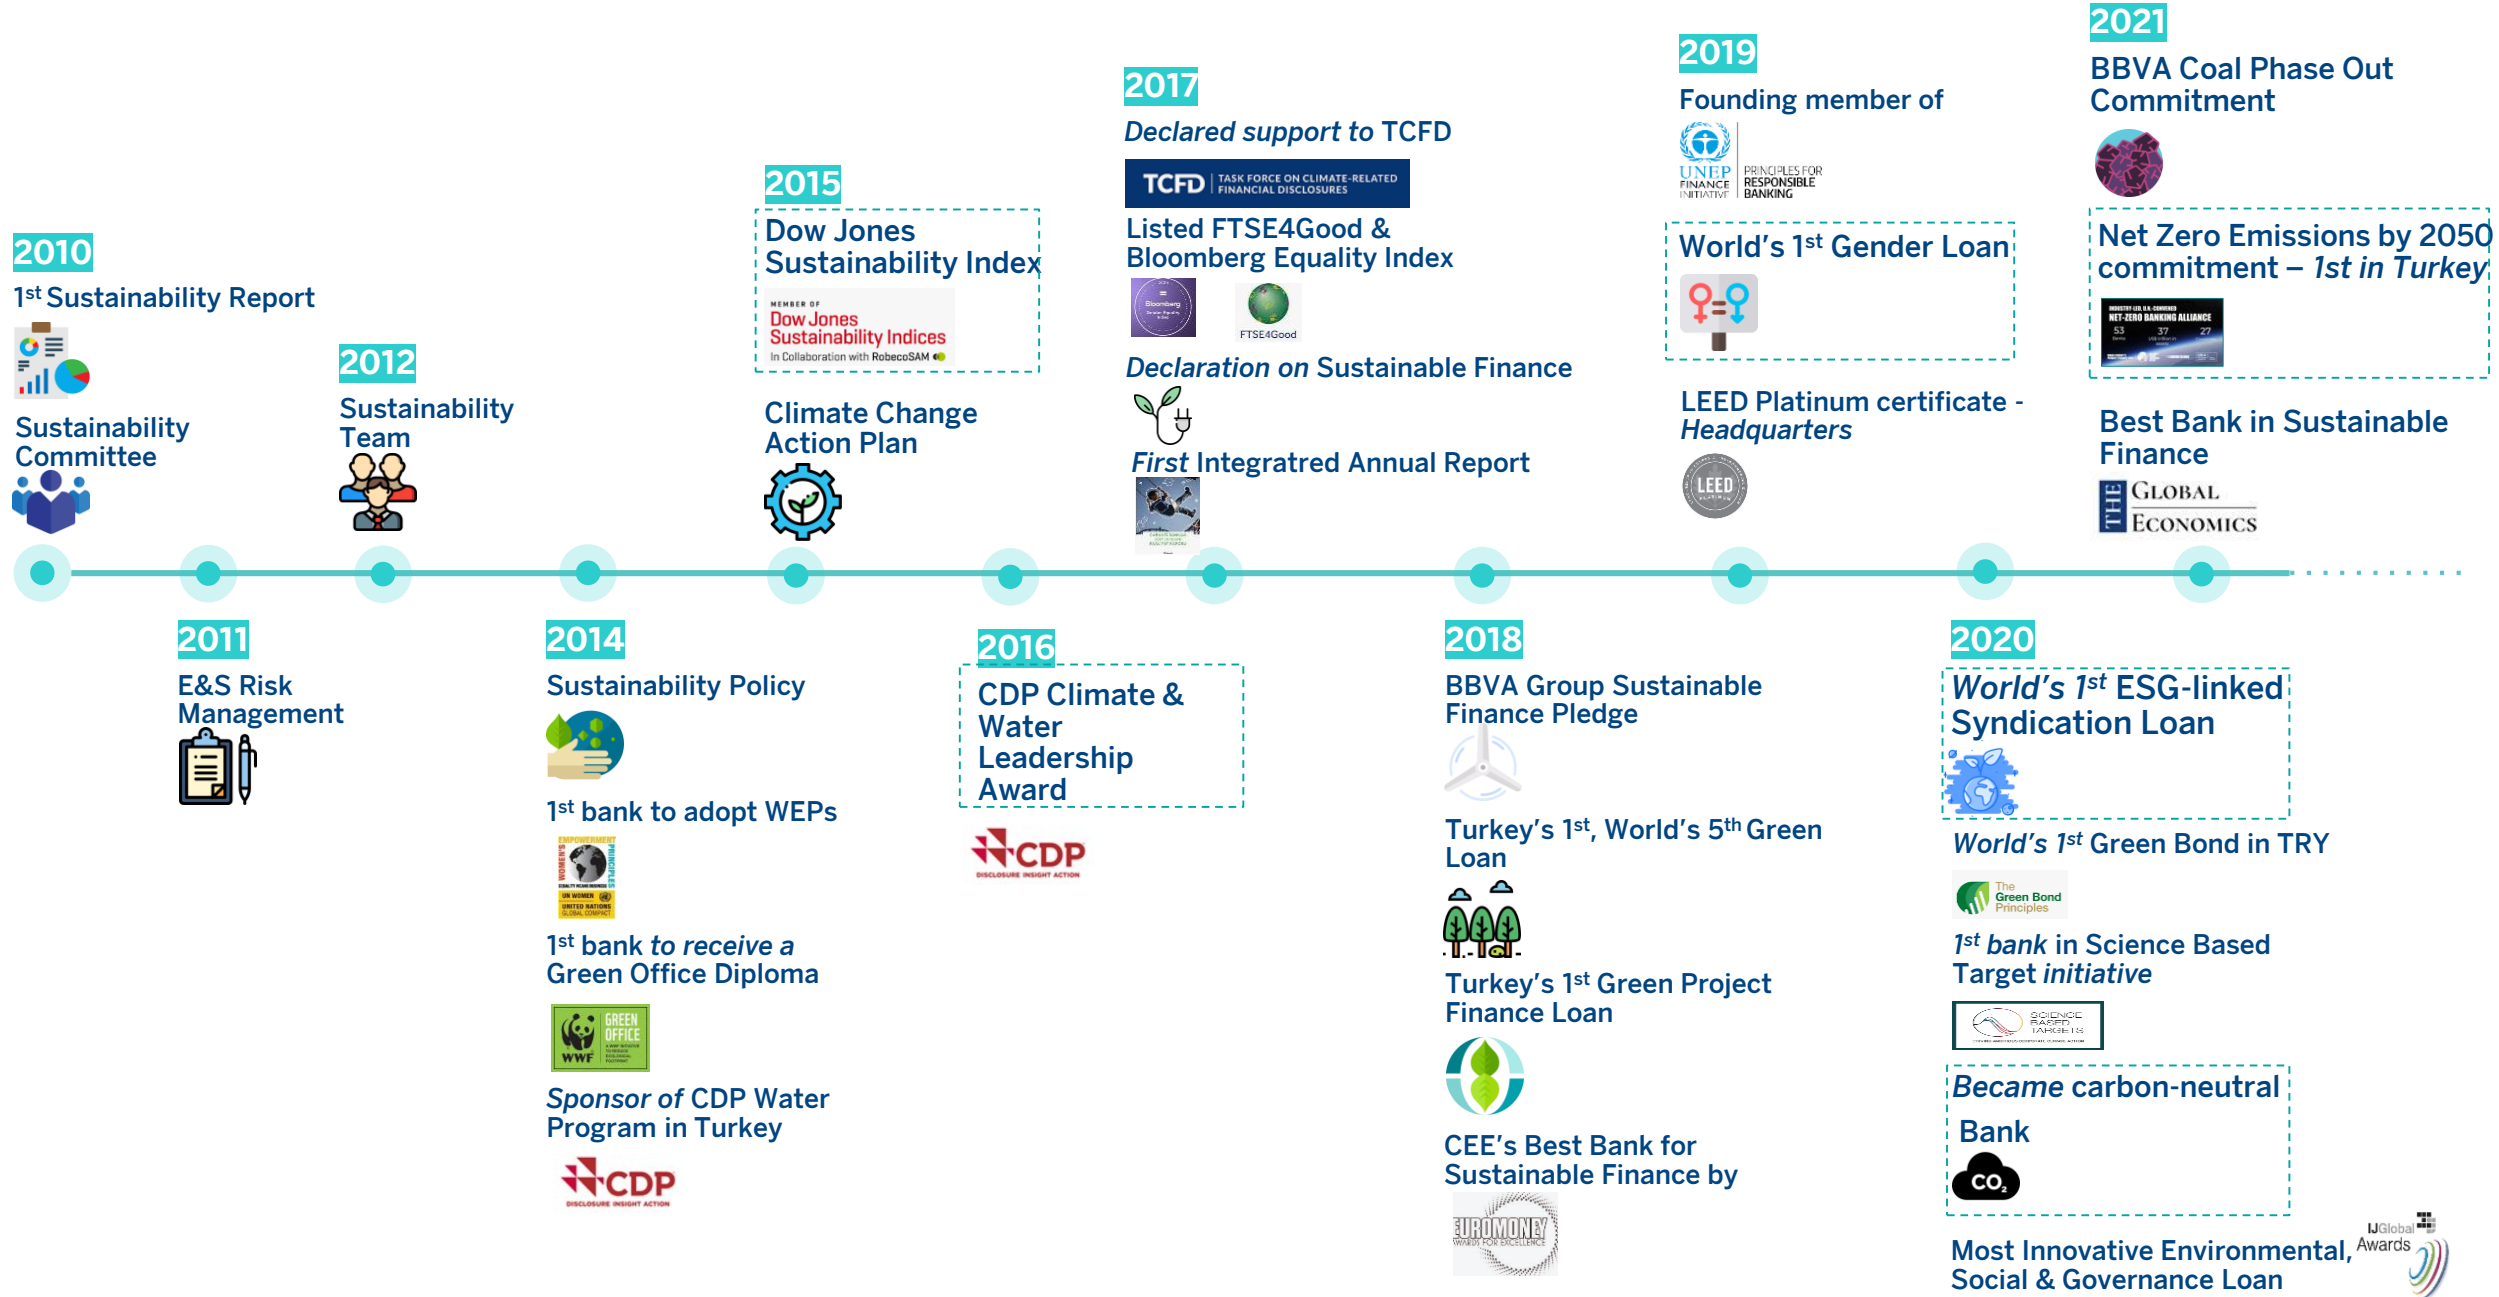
2010
1st Sustainability Report
Sustainability Committee

2011
E&S Risk Management

2012
Sustainability Team

2014
Sustainability Policy
1st bank to adopt WEPs
EMPOWERMENT PRINCIPLES
UN WOMEN
UNITED NATIONS GLOBAL COMPACT
1st bank to receive a Green Office Diploma
WWF GREEN OFFICE
Sponsor of CDP Water Program in Turkey
CDP DISCLOSURE INSIGHT ACTION

2015
Dow Jones Sustainability Index
MEMBER OF Dow Jones Sustainability Indices In Collaboration with RobecoSAM
Climate Change Action Plan

2016
CDP Climate & Water Leadership Award
CDP DISCLOSURE INSIGHT ACTION

2017
Declared support to TCFD
TCFD TASK FORCE ON CLIMATE-RELATED FINANCIAL DISCLOSURES
Listed FTSE4Good & Bloomberg Equality Index
FTSE4Good
Declaration on Sustainable Finance
First Integratred Annual Report

2018
BBVA Group Sustainable Finance Pledge
Turkey's 1st, World's 5th Green Loan
Turkey's 1st Green Project Finance Loan
CEE's Best Bank for Sustainable Finance by
EUROMONEY AWARDS FOR EXCELLENCE

2019
Founding member of
UNEP FINANCE INITIATIVE PRINCIPLES FOR RESPONSIBLE BANKING
World's 1st Gender Loan
LEED Platinum certificate - Headquarters
LEED

2020
World's 1st ESG-linked Syndication Loan
World's 1st Green Bond in TRY
The Green Bond Principles
1st bank in Science Based Target initiative
SCIENCE BASED TARGETS
Became carbon-neutral Bank
CO₂
Most Innovative Environmental, Social & Governance Loan
IJGlobal Awards

2021
BBVA Coal Phase Out Commitment
Net Zero Emissions by 2050 commitment – 1st in Turkey
NET-ZERO BANKING ALLIANCE
Best Bank in Sustainable Finance
THE GLOBAL ECONOMICS